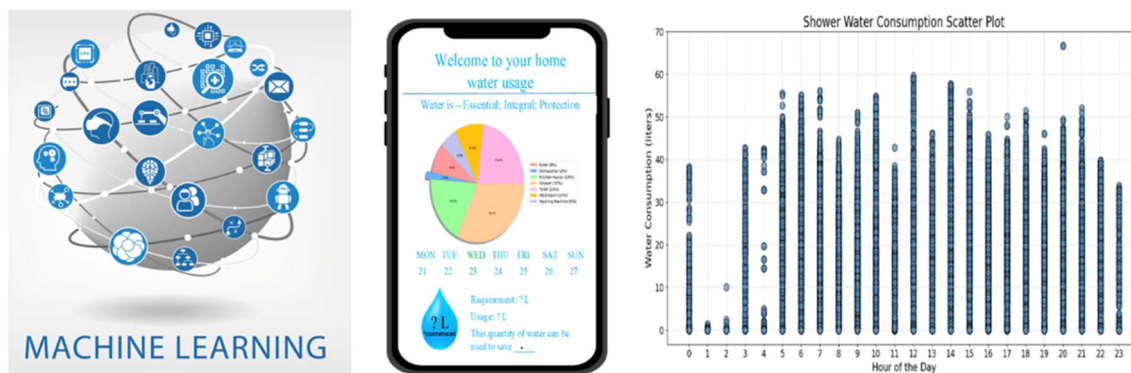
MACHINE LEARNING

Welcome to your home water usage

Water is – Essential; Integral; Protection

| MON | TUE | WED | THU | FRI | SAT | SUN |
|---|---|---|---|---|---|---|
| 21 | 22 | 23 | 24 | 25 | 26 | 27 |

?L

Requirement: ? L

Usage: ? L

This quantity of water can be used to save ___

Shower Water Consumption Scatter Plot

Water Consumption (liters)

0 10 20 30 40 50 60 70

0 1 2 3 4 5 6 7 8 9 10 11 12 13 14 15 16 17 18 19 20 21 22 23

Hour of the Day